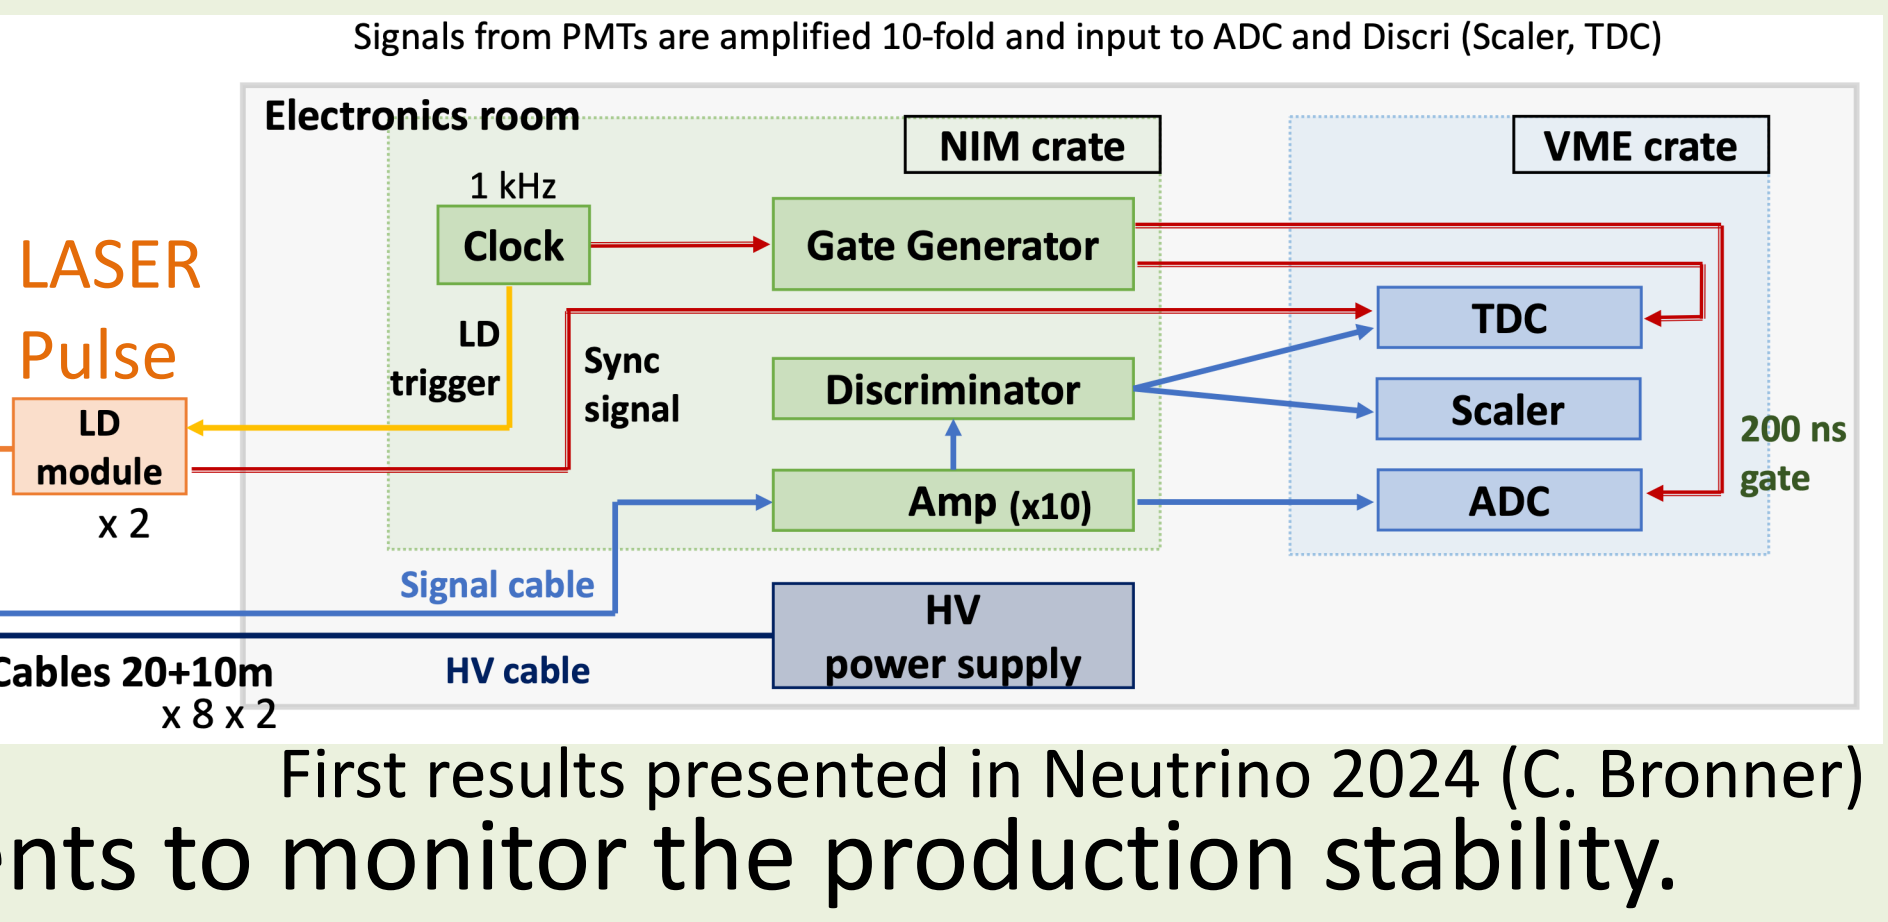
Signals from PMTs are amplified 10-fold and input to ADC and Discri (Scaler, TDC)

Electronics room

NIM crate

VME crate

LASER Pulse

1 kHz

Clock

Gate Generator

LD trigger

Sync signal

TDC

Discriminator

Scaler

200 ns gate

LD module

x 2

Amp (x10)

ADC

Signal cable

HV power supply

Cables 20+10m x 8 x 2

HV cable

First results presented in Neutrino 2024 (C. Bronner)

nts to monitor the production stability.